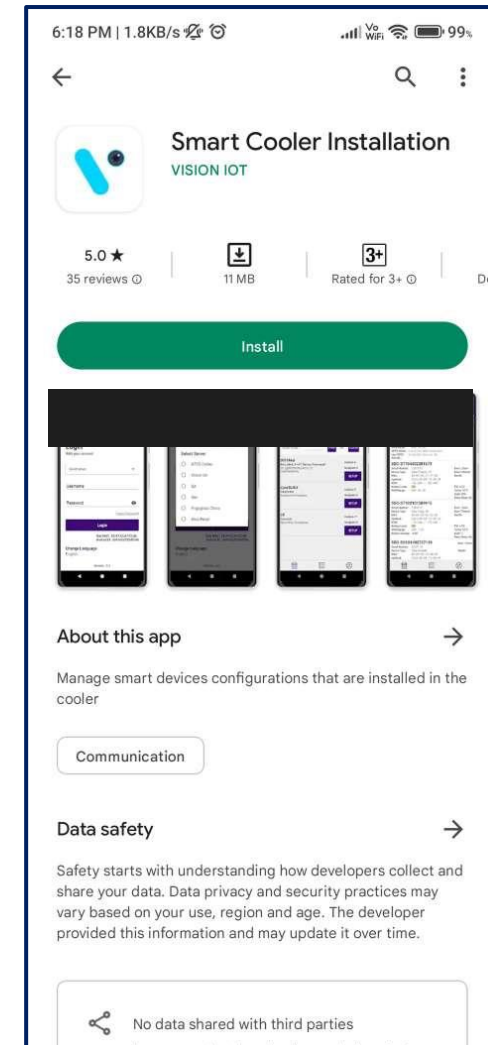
6:18 PM | 1.8KB/s

Vo WiFi 99

Smart Cooler Installation
VISION IOT

5.0 ★
35 reviews

11 MB

3+
Rated for 3+

De

Install

Login
Username
Password
Login
Change Language

Select Server

About this app

Manage smart devices configurations that are installed in the cooler

Communication

Data safety

Safety starts with understanding how developers collect and share your data. Data privacy and security practices may vary based on your use, region and age. The developer provided this information and may update it over time.

No data shared with third parties